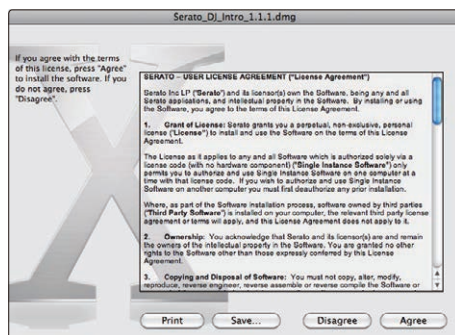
Serato_DJ_Intro_1.1.1.dmg

If you agree with the terms of this license, press "Agree" to install the software. If you do not agree, press "Disagree".

SERATO – USER LICENSE AGREEMENT ("License Agreement")

Serato Inc LP ("Serato") and its licensor(s) own the Software, being any and all Serato applications, and intellectual property in the Software. By installing or using the Software, you agree to the terms of this License Agreement.

1. Grant of License: Serato grants you a perpetual, non-exclusive, personal license ("License") to install and use the Software on the terms of this License Agreement.

The License as it applies to any and all Software which is authorized solely via a license code (with no hardware component) ("Single Instance Software") only permits you to authorize and use Single Instance Software on one computer at a time with that license code. If you wish to authorize and use Single Instance Software on another computer you must first deauthorize any prior installation.

Where, as part of the Software installation process, software owned by third parties ("Third Party Software") is installed on your computer, the relevant third party license agreement or terms will apply, and this License Agreement does not apply to it.

2. Ownership: You acknowledge that Serato and its licensor(s) are and remain the owners of the intellectual property in the Software. You are granted no other rights to the Software other than those expressly conferred by this License Agreement.

3. Copying and Disposal of Software: You must not copy, alter, modify, reproduce, reverse engineer, reverse assemble or reverse compile the Software or

Print Save... Disagree Agree